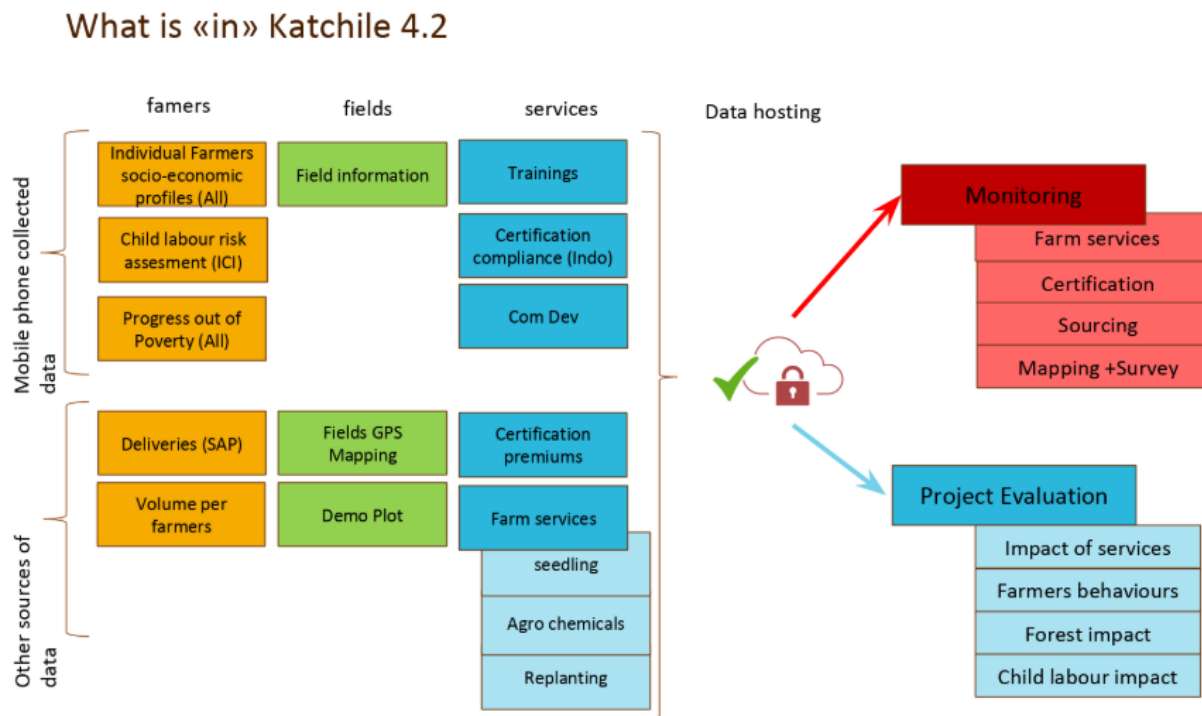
What is «in» Katchile 4.2

famers

fields

services

Data hosting

Mobile phone collected data

Individual Farmers socio-economic profiles (All)

Child labour risk assesment (ICI)

Progress out of Poverty (All)

Field information

Trainings

Certification compliance (Indo)

Com Dev

Other sources of data

Deliveries (SAP)

Volume per farmers

Fields GPS Mapping

Demo Plot

Certification premiums

Farm services

seedling

Agro chemicals

Replanting

Monitoring

Farm services

Certification

Sourcing

Mapping +Survey

Project Evaluation

Impact of services

Farmers behaviours

Forest impact

Child labour impact